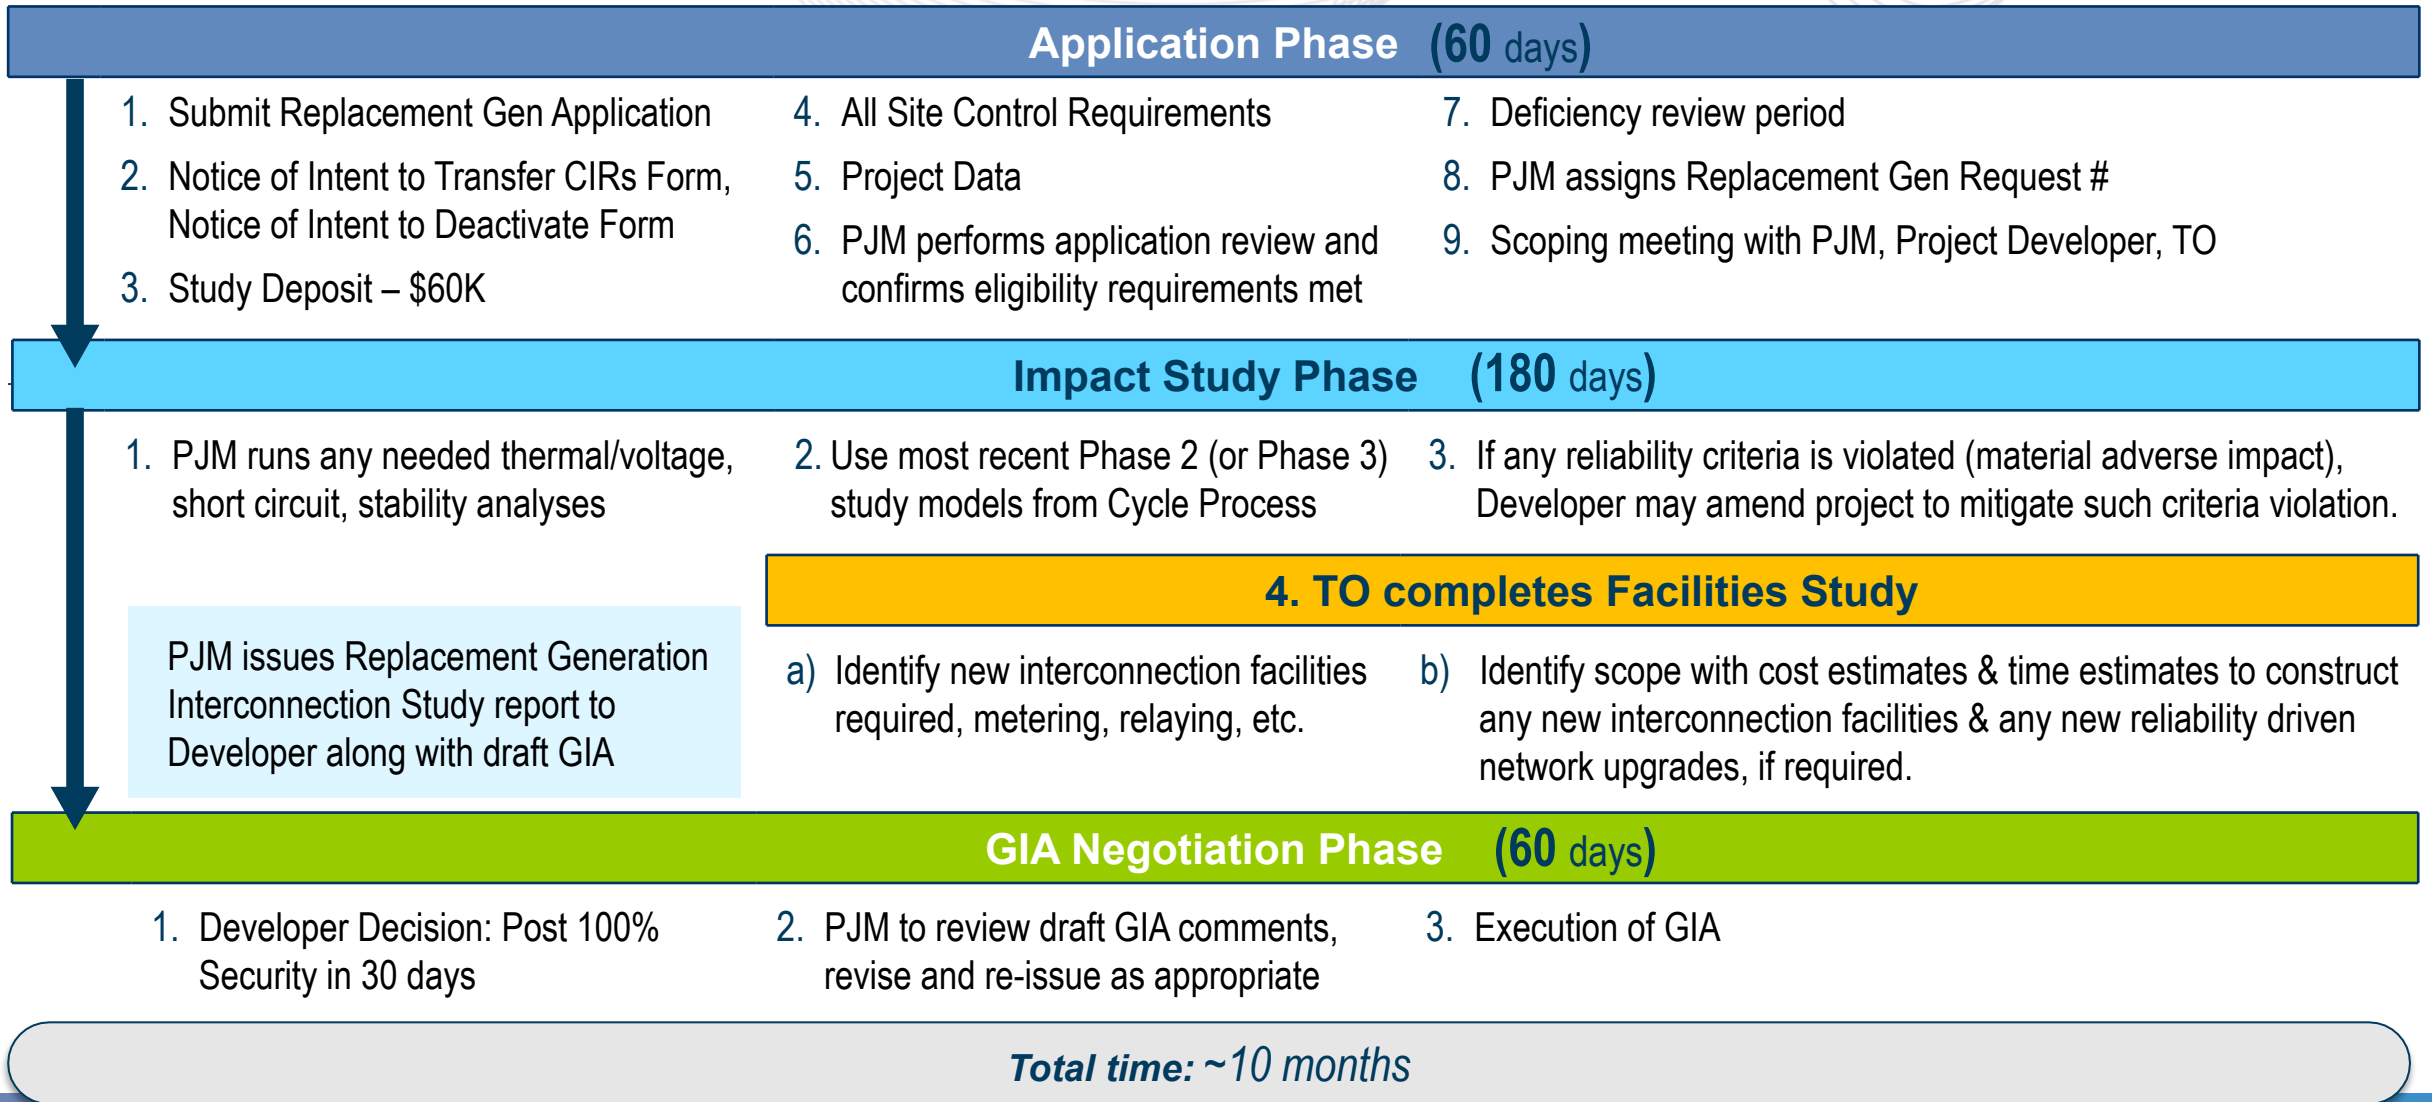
Application Phase (60 days)

1. Submit Replacement Gen Application
2. Notice of Intent to Transfer CIRs Form, Notice of Intent to Deactivate Form
3. Study Deposit – $60K

4. All Site Control Requirements
5. Project Data
6. PJM performs application review and confirms eligibility requirements met

7. Deficiency review period
8. PJM assigns Replacement Gen Request #
9. Scoping meeting with PJM, Project Developer, TO

Impact Study Phase (180 days)

1. PJM runs any needed thermal/voltage, short circuit, stability analyses

2. Use most recent Phase 2 (or Phase 3) study models from Cycle Process

3. If any reliability criteria is violated (material adverse impact), Developer may amend project to mitigate such criteria violation.

4. TO completes Facilities Study

PJM issues Replacement Generation Interconnection Study report to Developer along with draft GIA

a) Identify new interconnection facilities required, metering, relaying, etc.

b) Identify scope with cost estimates & time estimates to construct any new interconnection facilities & any new reliability driven network upgrades, if required.

GIA Negotiation Phase (60 days)

1. Developer Decision: Post 100% Security in 30 days

2. PJM to review draft GIA comments, revise and re-issue as appropriate

3. Execution of GIA

Total time: ~10 months